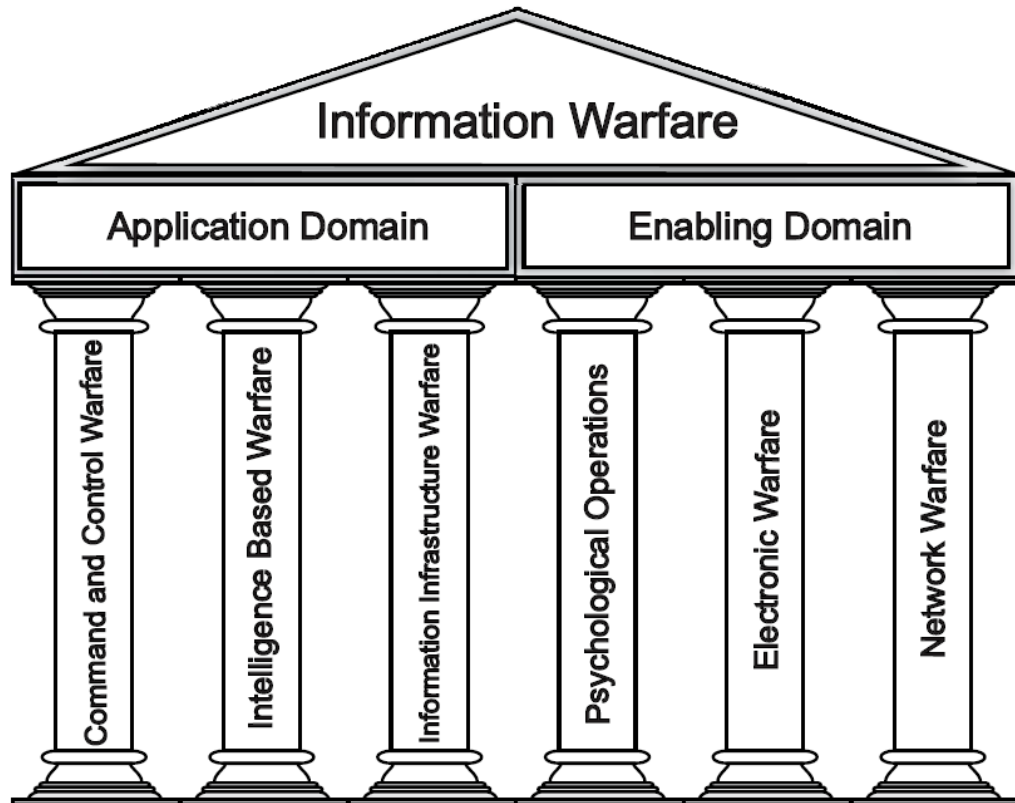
Information Warfare

Application Domain

Enabling Domain

Command and Control Warfare

Intelligence Based Warfare

Information Infrastructure Warfare

Psychological Operations

Electronic Warfare

Network Warfare